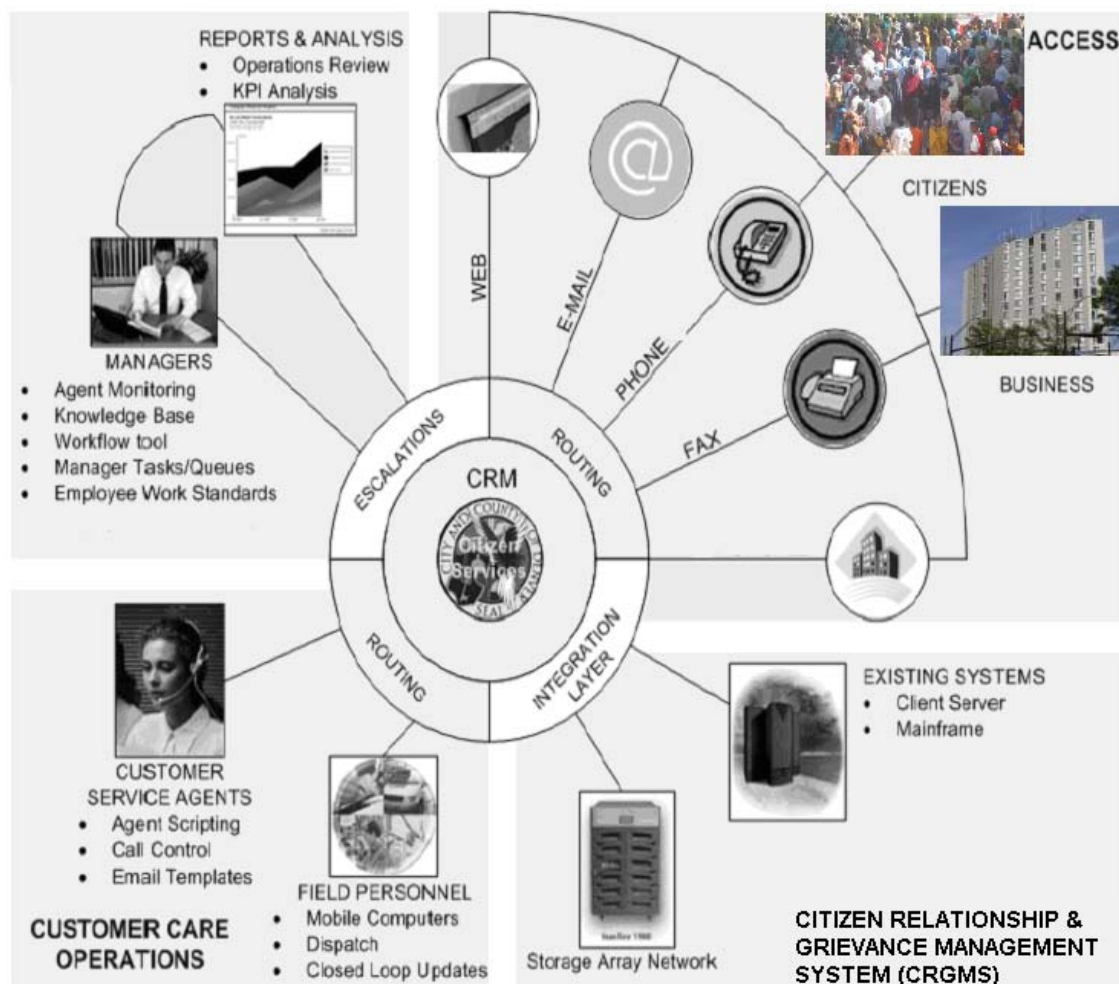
REPORTS & ANALYSIS
- Operations Review
- KPI Analysis

ACCESS

CITIZENS

BUSINESS

WEB

E-MAIL

PHONE

FAX

MANAGERS
- Agent Monitoring
- Knowledge Base
- Workflow tool
- Manager Tasks/Queues
- Employee Work Standards

ESCALATIONS

ROUTING

CRM

CITY AND COUNTY OF DENVER
Citizen Services
SEAL

ROUTING

INTEGRATION LAYER

EXISTING SYSTEMS
- Client Server
- Mainframe

CUSTOMER SERVICE AGENTS
- Agent Scripting
- Call Control
- Email Templates

FIELD PERSONNEL
- Mobile Computers
- Dispatch
- Closed Loop Updates

CUSTOMER CARE OPERATIONS

Storage Array Network

CITIZEN RELATIONSHIP & GRIEVANCE MANAGEMENT SYSTEM (CRGMS)